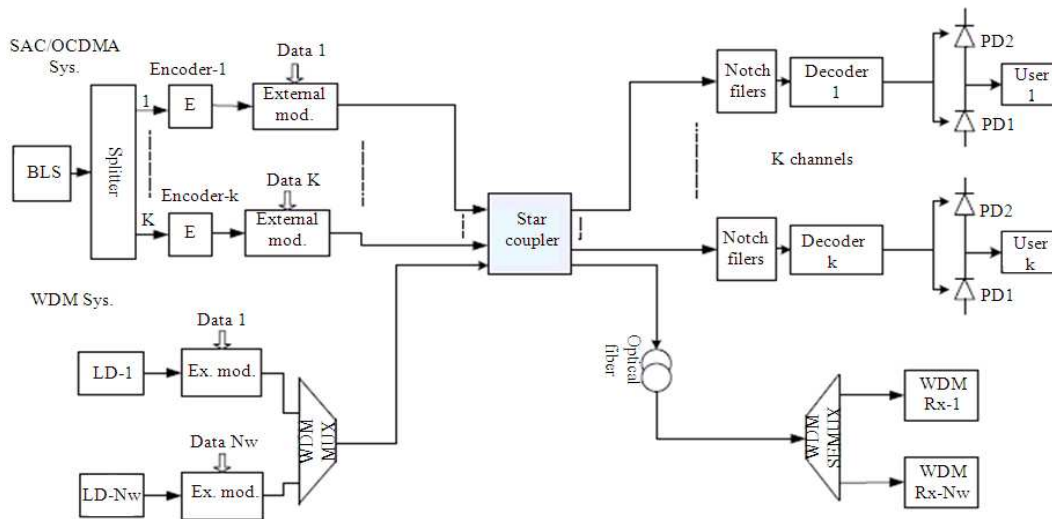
SAC/OCDMA Sys.

Encoder-1

Data 1

1

E

External mod.

BLS

Splitter

Encoder-k

Data K

K

E

External mod.

Star coupler

Notch filers

Decoder 1

PD2

User 1

PD1

K channels

Notch filers

Decoder k

PD2

User k

PD1

WDM Sys.

Data 1

LD-1

Ex. mod.

WDM MUX

Data Nw

LD-Nw

Ex. mod.

Optical fiber

WDM SEMUX

WDM Rx-1

WDM Rx-Nw